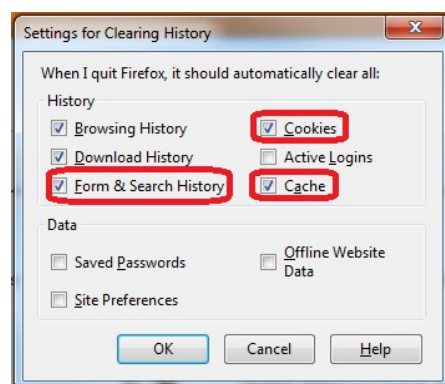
Settings for Clearing History

When I quit Firefox, it should automatically clear all:

History

Browsing History
Download History
Form & Search History
Cookies
Active Logins
Cache

Data

Saved Passwords
Site Preferences
Offline Website Data

OK
Cancel
Help